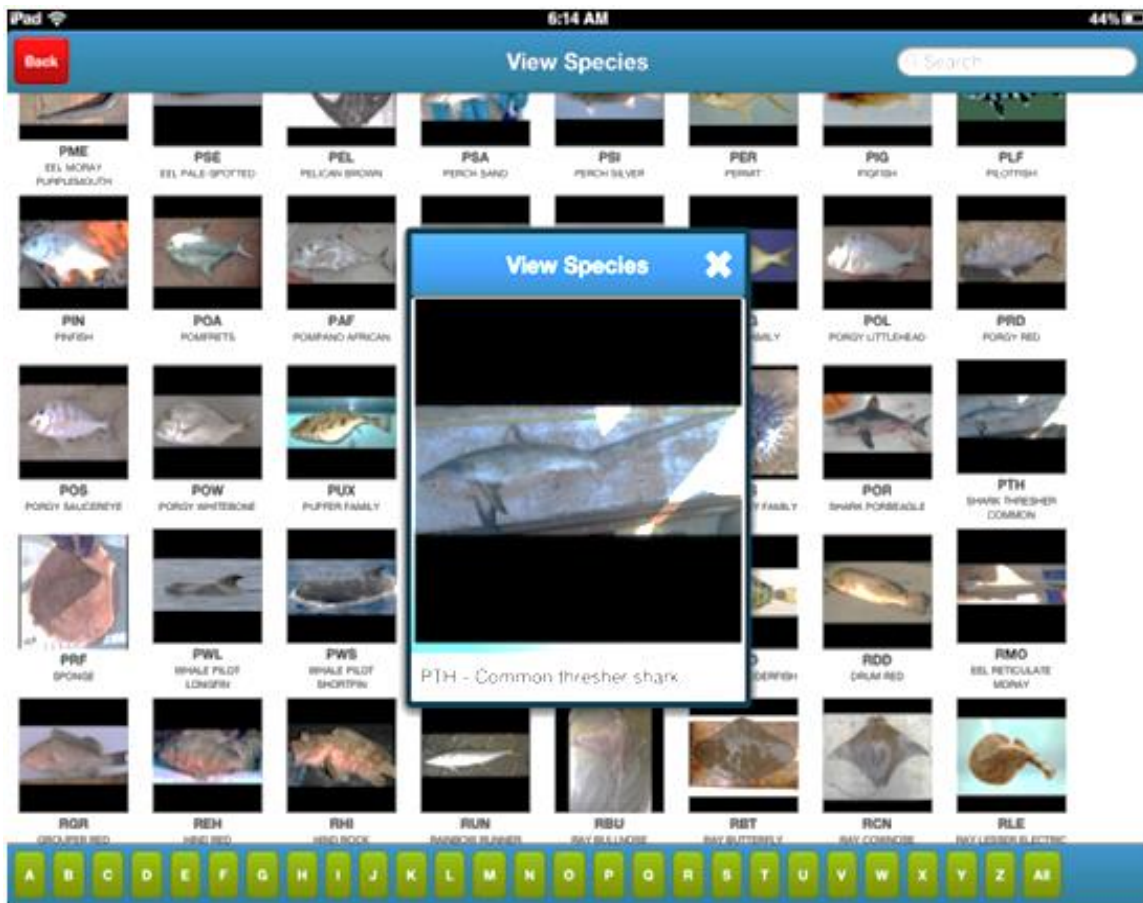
iPad
6:14 AM
44%

Back
View Species
Search

PME
EEL MORAY PURPLEMOUTH
PSE
EEL PALE-SPOTTED
PEL
PELICAN BROWN
PSA
PERCH SAND
PSI
PERCH SILVER
PER
PERMIT
PIG
PIGFISH
PLF
PILOTFISH

PIN
PINFISH
POA
POMFRETS
PAF
POMPANO AFRICAN
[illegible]
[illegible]MILY
POL
PORGY LITTLEHEAD
PRD
PORGY RED

POS
PORGY SAUCEREYE
POW
PORGY WHITEBONE
PUX
PUFFER FAMILY
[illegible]FAMILY
POR
SHARK PORBEAGLE
PTH
SHARK THRESHER COMMON

PRF
SPONGE
PWL
WHALE PILOT LONGFIN
PWS
WHALE PILOT SHORTFIN
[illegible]DERFISH
RDD
DRUM RED
RMO
EEL RETICULATE MORAY

View Species
PTH - Common thresher shark

RGR
GROUPER RED
REH
HIND RED
RHI
HIND ROCK
RUN
RAINBOW RUNNER
RBU
RAY BULLNOSE
RBT
RAY BUTTERFLY
RCN
RAY COWNOSE
RLE
RAY LESSER ELECTRIC

A B C D E F G H I J K L M N O P Q R S T U V W X Y Z All